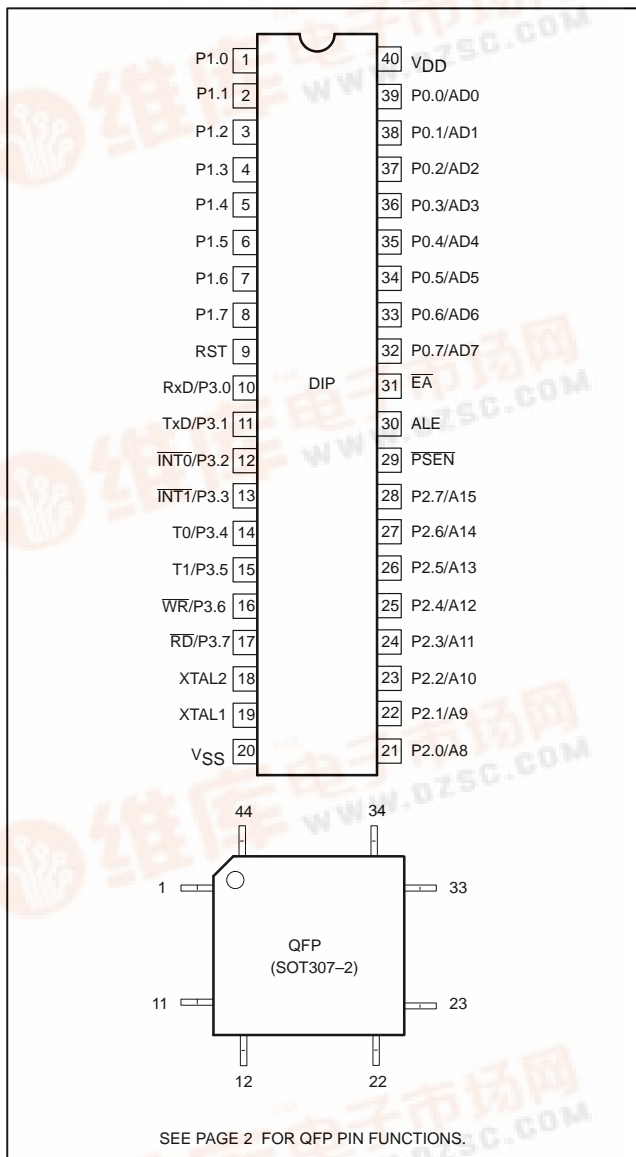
P1.0 1
P1.1 2
P1.2 3
P1.3 4
P1.4 5
P1.5 6
P1.6 7
P1.7 8
RST 9
RxD/P3.0 10
TxD/P3.1 11
$\overline{INT0}$/P3.2 12
$\overline{INT1}$/P3.3 13
T0/P3.4 14
T1/P3.5 15
$\overline{WR}$/P3.6 16
$\overline{RD}$/P3.7 17
XTAL2 18
XTAL1 19
$V_{SS}$ 20

40 $V_{DD}$
39 P0.0/AD0
38 P0.1/AD1
37 P0.2/AD2
36 P0.3/AD3
35 P0.4/AD4
34 P0.5/AD5
33 P0.6/AD6
32 P0.7/AD7
31 $\overline{EA}$
30 ALE
29 $\overline{PSEN}$
28 P2.7/A15
27 P2.6/A14
26 P2.5/A13
25 P2.4/A12
24 P2.3/A11
23 P2.2/A10
22 P2.1/A9
21 P2.0/A8

DIP

44
34
1
33
QFP
(SOT307–2)
11
23
12
22

SEE PAGE 2 FOR QFP PIN FUNCTIONS.

维库电子市场网
WWW.DZSC.COM